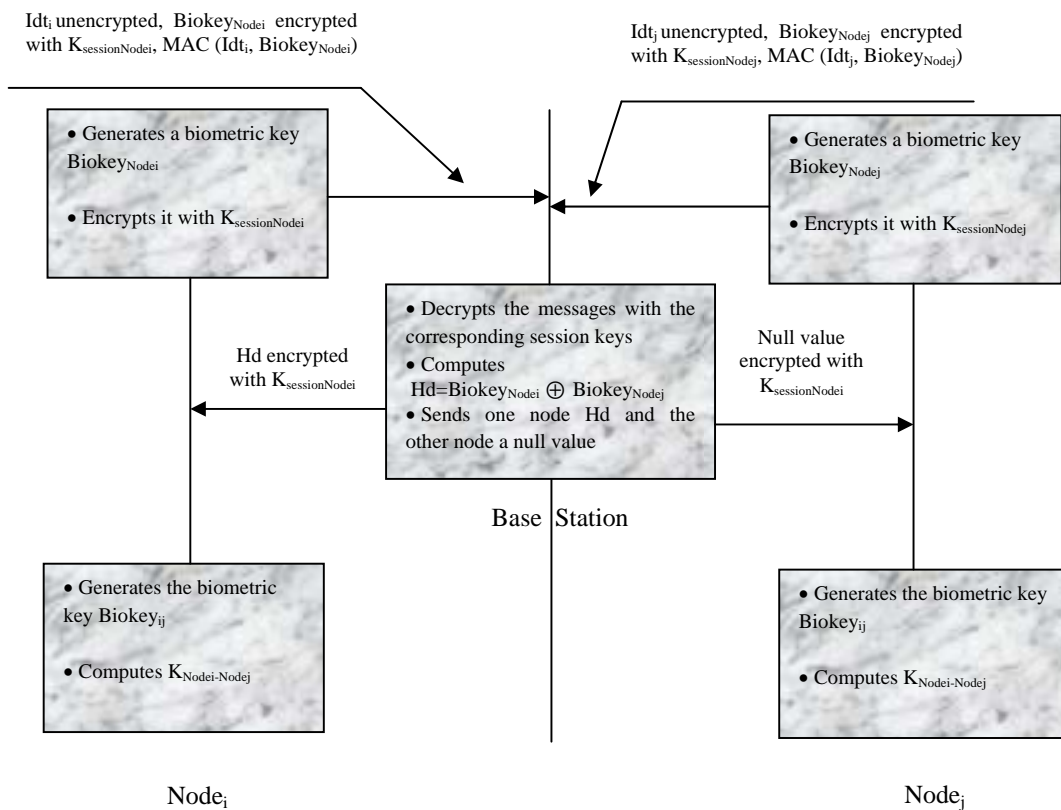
$Idt_i$ unencrypted, $Biokey_{Nodei}$ encrypted with $K_{sessionNodei}$, MAC ($Idt_i$, $Biokey_{Nodei}$)

$Idt_j$ unencrypted, $Biokey_{Nodej}$ encrypted with $K_{sessionNodej}$, MAC ($Idt_j$, $Biokey_{Nodej}$)

• Generates a biometric key $Biokey_{Nodei}$

• Encrypts it with $K_{sessionNodei}$

• Generates a biometric key $Biokey_{Nodej}$

• Encrypts it with $K_{sessionNodej}$

Hd encrypted with $K_{sessionNodei}$

• Decrypts the messages with the corresponding session keys
• Computes $Hd=Biokey_{Nodei} \oplus Biokey_{Nodej}$
• Sends one node Hd and the other node a null value

Null value encrypted with $K_{sessionNodei}$

Base Station

• Generates the biometric key $Biokey_{ij}$

• Computes $K_{Nodei-Nodej}$

• Generates the biometric key $Biokey_{ij}$

• Computes $K_{Nodei-Nodej}$

$Node_i$

$Node_j$